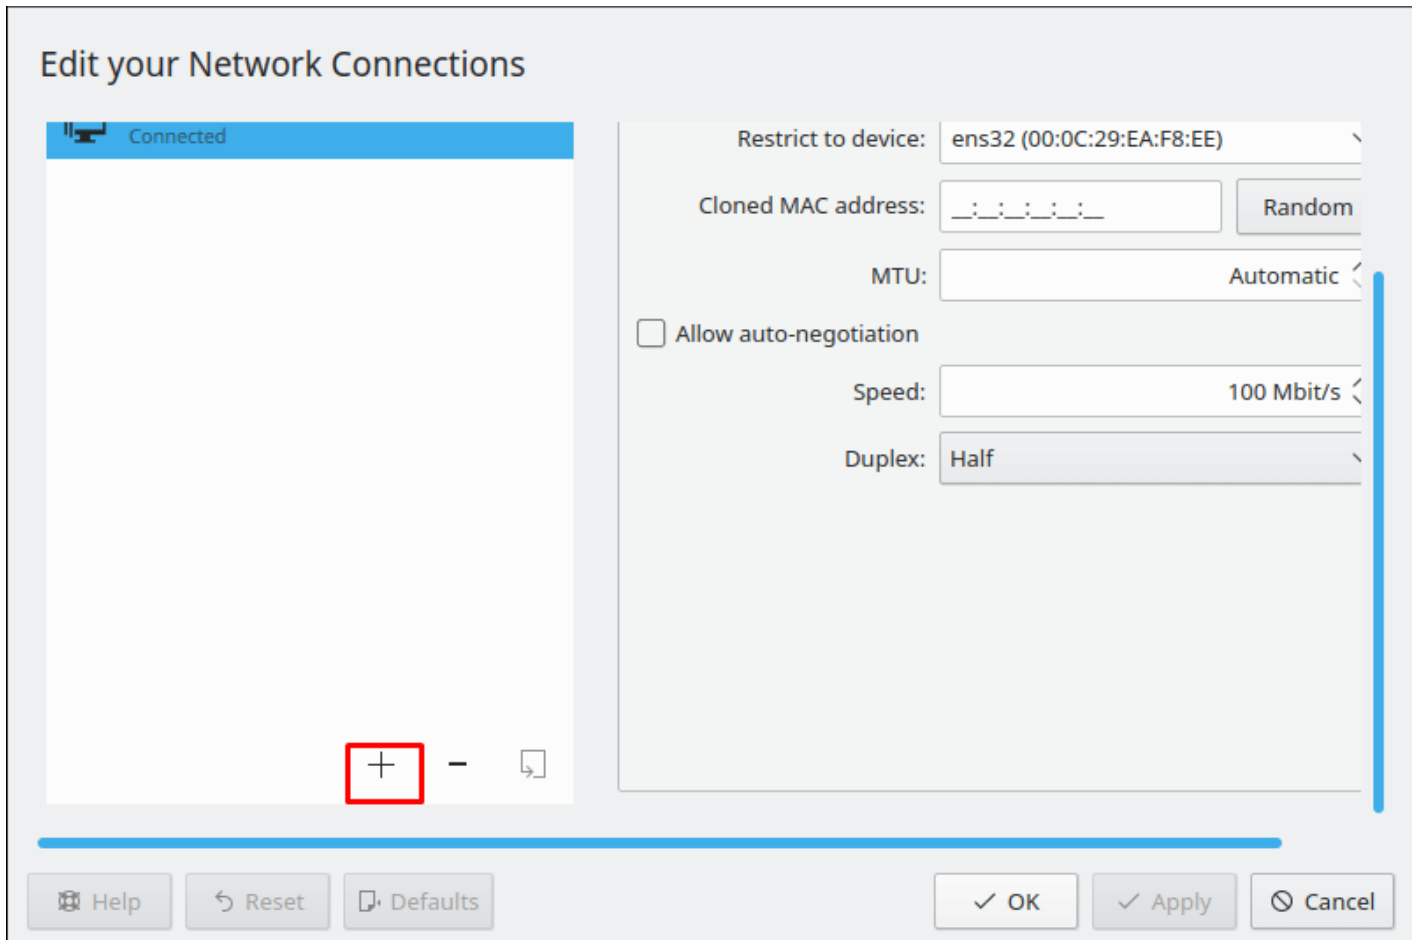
Edit your Network Connections

Connected

+ −

Restrict to device: ens32 (00:0C:29:EA:F8:EE)

Cloned MAC address: _:_:_:_:_:_ Random

MTU: Automatic

Allow auto-negotiation

Speed: 100 Mbit/s

Duplex: Half

Help Reset Defaults OK Apply Cancel